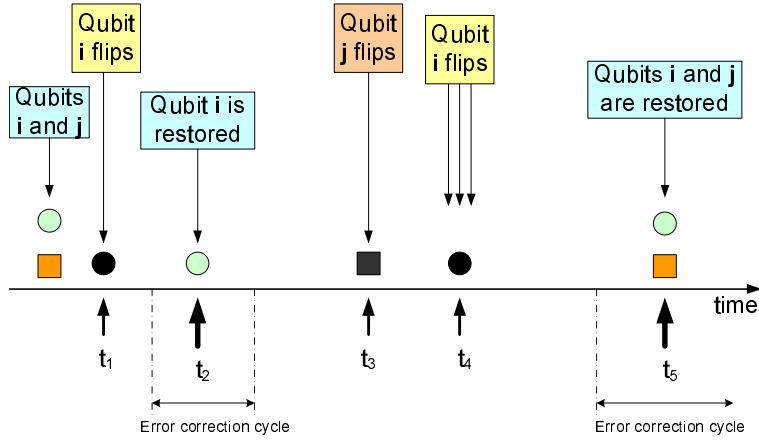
Qubit **i** flips

Qubits **i** and **j**

Qubit **i** is restored

Qubit **j** flips

Qubit **i** flips

Qubits **i** and **j** are restored

time

$t_1$

$t_2$

$t_3$

$t_4$

$t_5$

Error correction cycle

Error correction cycle